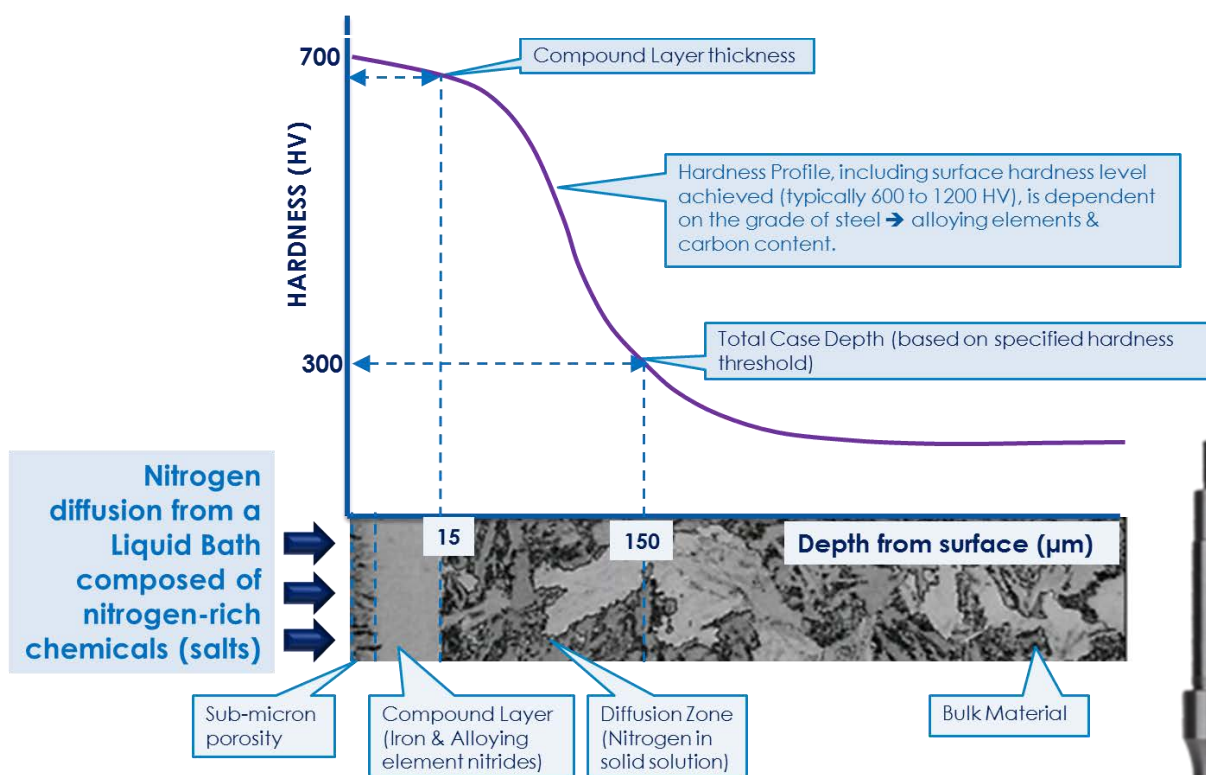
700

HARDNESS (HV)

300

Compound Layer thickness

Hardness Profile, including surface hardness level achieved (typically 600 to 1200 HV), is dependent on the grade of steel ➔ alloying elements & carbon content.

Total Case Depth (based on specified hardness threshold)

Nitrogen diffusion from a Liquid Bath composed of nitrogen-rich chemicals (salts)

15

150

Depth from surface (µm)

Sub-micron porosity

Compound Layer (Iron & Alloying element nitrides)

Diffusion Zone (Nitrogen in solid solution)

Bulk Material